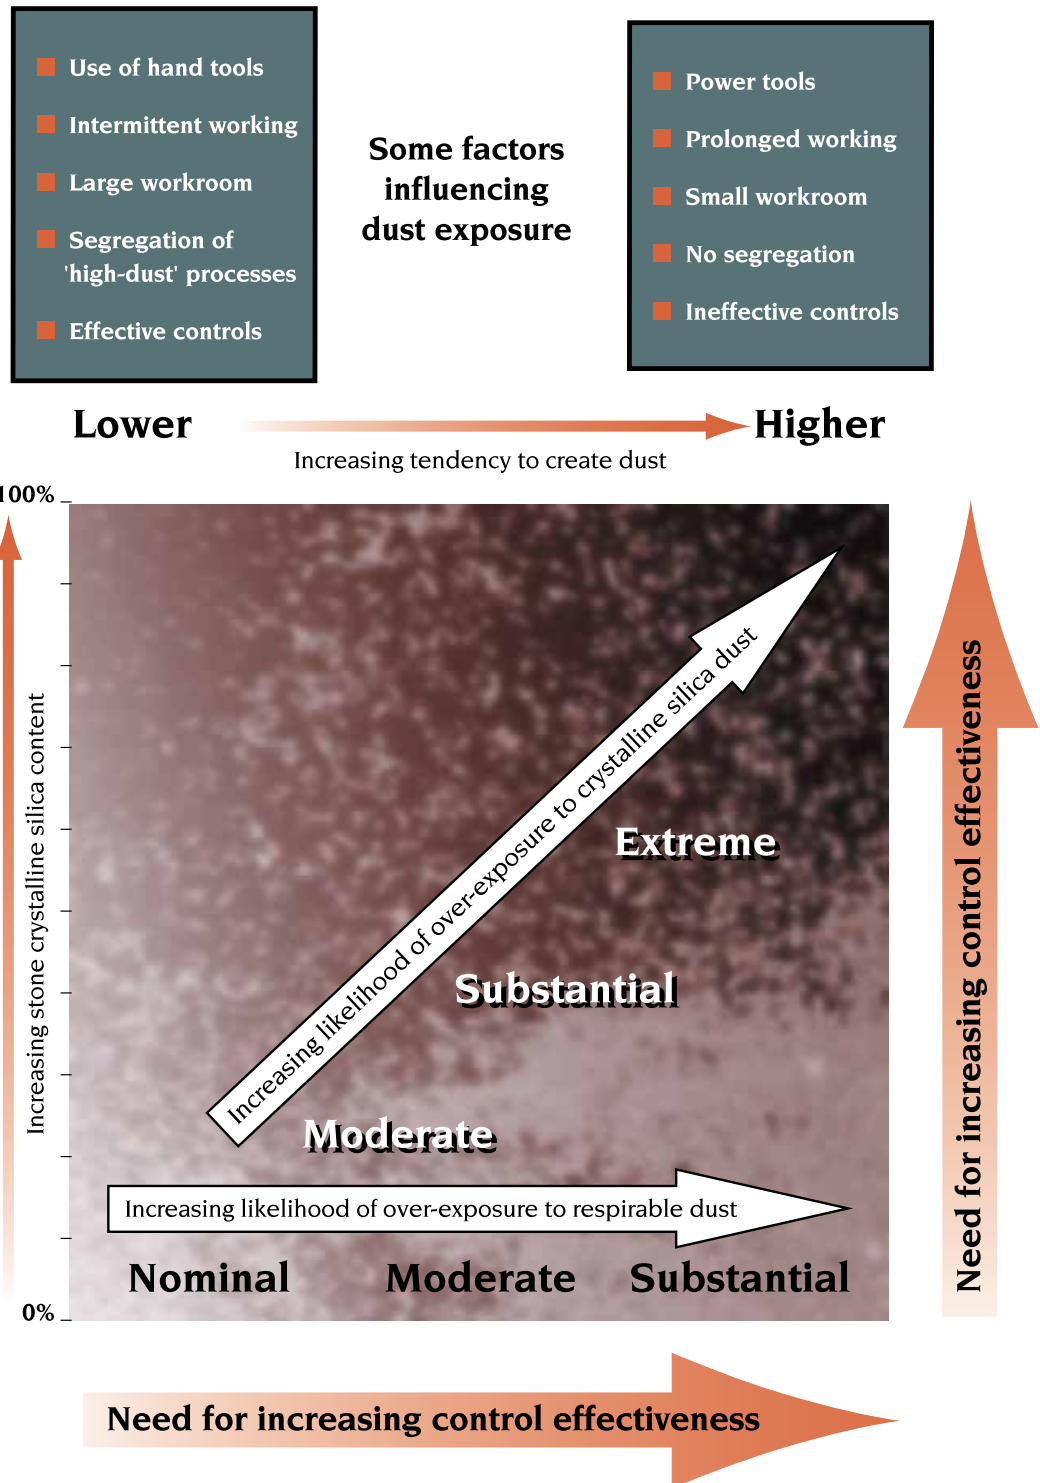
Use of hand tools
Intermittent working
Large workroom
Segregation of 'high-dust' processes
Effective controls

Some factors influencing dust exposure

Power tools
Prolonged working
Small workroom
No segregation
Ineffective controls

Lower

Higher

Increasing tendency to create dust

100%

0%

Increasing stone crystalline silica content

Increasing likelihood of over-exposure to crystalline silica dust

Extreme

Substantial

Moderate

Increasing likelihood of over-exposure to respirable dust

Nominal

Moderate

Substantial

Need for increasing control effectiveness

Need for increasing control effectiveness